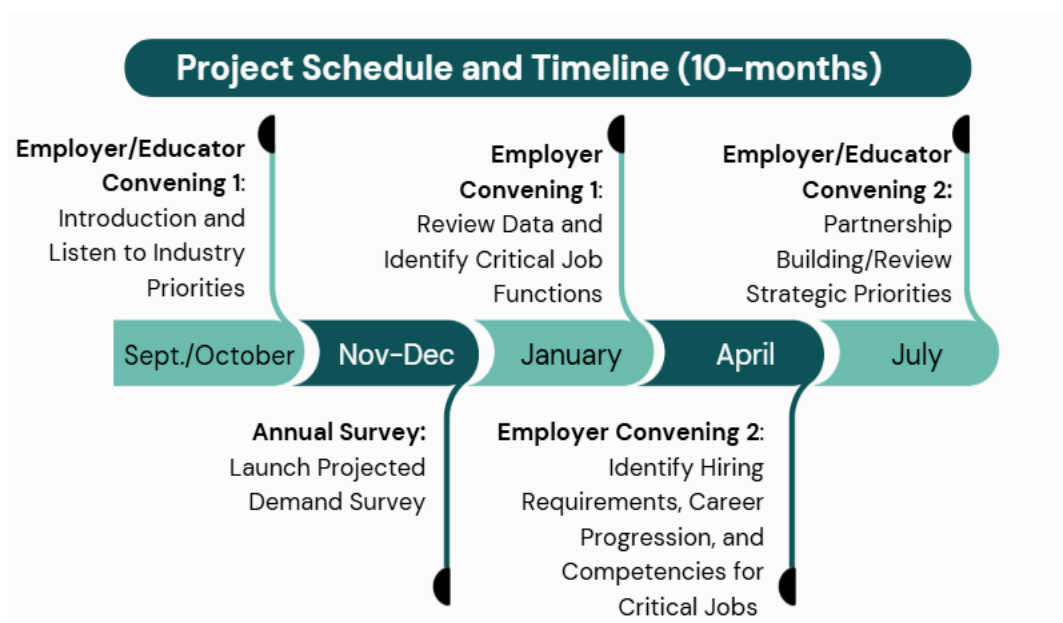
Project Schedule and Timeline (10-months)

Employer/Educator Convening 1: Introduction and Listen to Industry Priorities

Employer Convening 1: Review Data and Identify Critical Job Functions

Employer/Educator Convening 2: Partnership Building/Review Strategic Priorities

Sept./October

Nov-Dec

January

April

July

Annual Survey: Launch Projected Demand Survey

Employer Convening 2: Identify Hiring Requirements, Career Progression, and Competencies for Critical Jobs